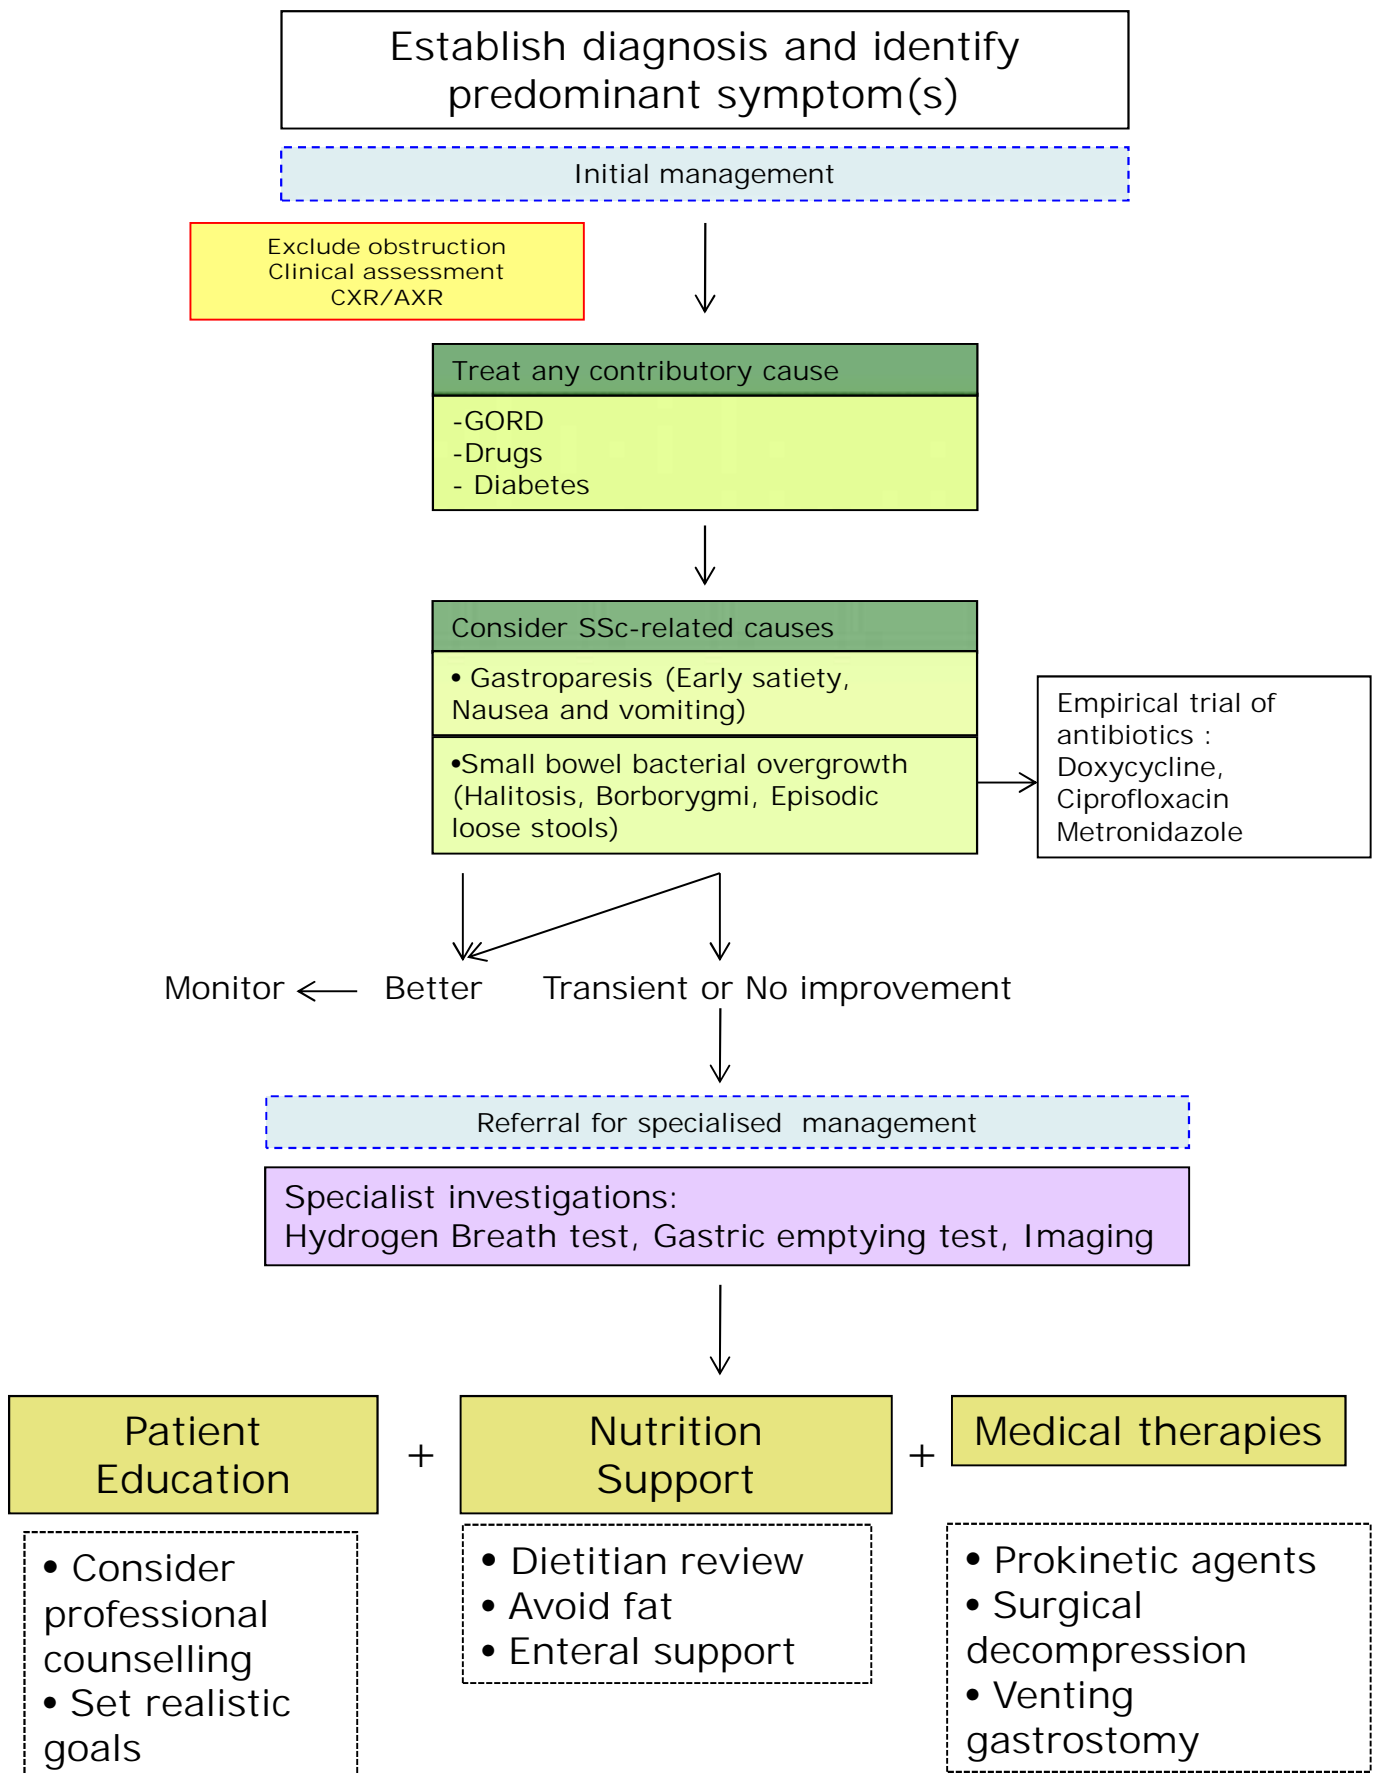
Establish diagnosis and identify predominant symptom(s)

Initial management

Exclude obstruction
Clinical assessment
CXR/AXR

Treat any contributory cause

-GORD
-Drugs
- Diabetes

Consider SSc-related causes

• Gastroparesis (Early satiety, Nausea and vomiting)

•Small bowel bacterial overgrowth (Halitosis, Borborygmi, Episodic loose stools)

Empirical trial of antibiotics :
Doxycycline,
Ciprofloxacin
Metronidazole

Monitor Better Transient or No improvement

Referral for specialised management

Specialist investigations:
Hydrogen Breath test, Gastric emptying test, Imaging

Patient Education + Nutrition Support + Medical therapies

• Consider professional counselling
• Set realistic goals

• Dietitian review
• Avoid fat
• Enteral support

• Prokinetic agents
• Surgical decompression
• Venting gastrostomy